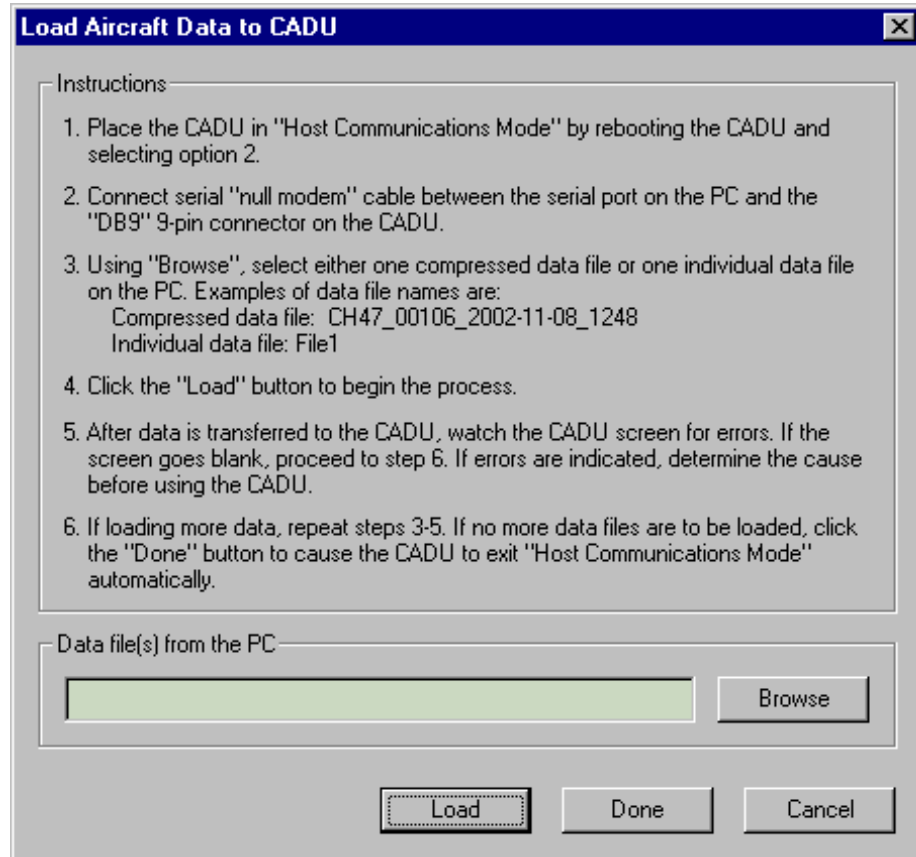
Load Aircraft Data to CADU

Instructions

1. Place the CADU in "Host Communications Mode" by rebooting the CADU and selecting option 2.

2. Connect serial "null modem" cable between the serial port on the PC and the "DB9" 9-pin connector on the CADU.

3. Using "Browse", select either one compressed data file or one individual data file on the PC. Examples of data file names are:
Compressed data file: CH47_00106_2002-11-08_1248
Individual data file: File1

4. Click the "Load" button to begin the process.

5. After data is transferred to the CADU, watch the CADU screen for errors. If the screen goes blank, proceed to step 6. If errors are indicated, determine the cause before using the CADU.

6. If loading more data, repeat steps 3-5. If no more data files are to be loaded, click the "Done" button to cause the CADU to exit "Host Communications Mode" automatically.

Data file(s) from the PC

Browse

Load Done Cancel